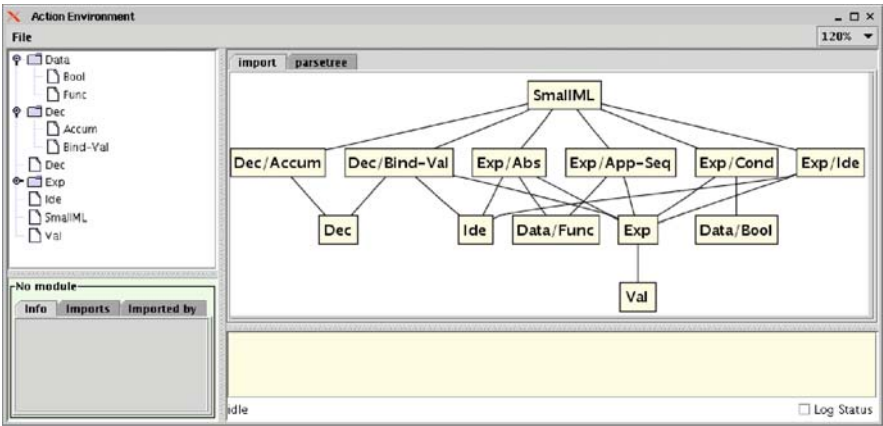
Action Environment
_ □ ×
File
120%

Data
Bool
Func
Dec
Accum
Bind-Val
Dec
Exp
Ide
SmallML
Val

No module
Info
Imports
Imported by

import
parsetree

SmallML
Dec/Accum
Dec/Bind-Val
Exp/Abs
Exp/App-Seq
Exp/Cond
Exp/Ide
Dec
Ide
Data/Func
Exp
Data/Bool
Val

Idle
Log Status